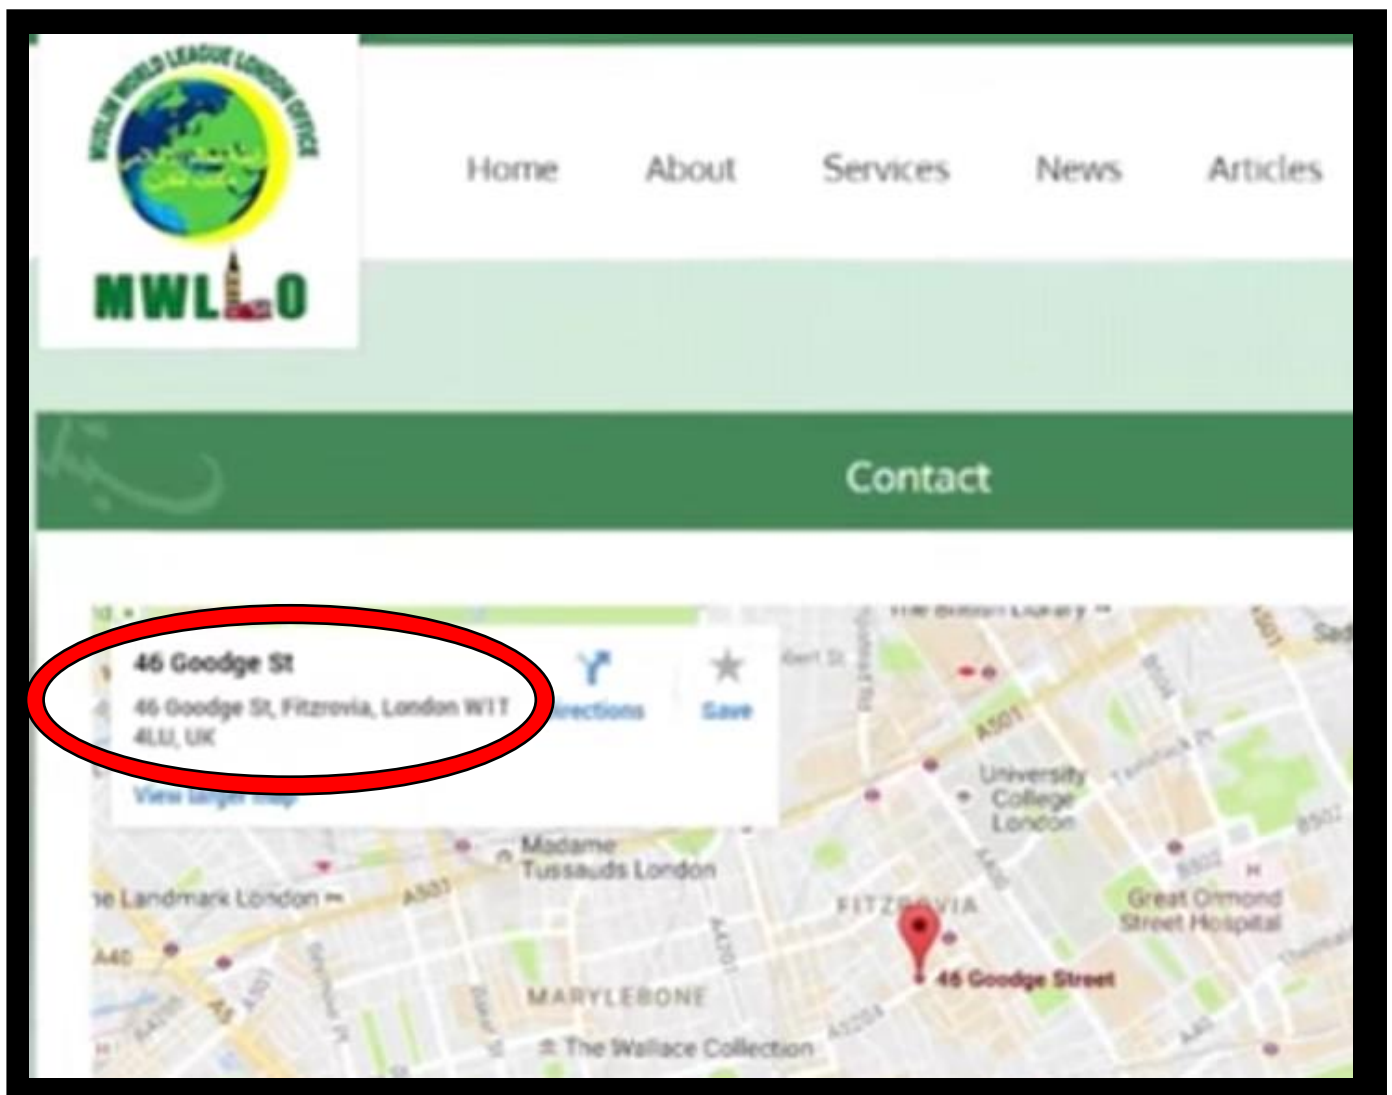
MUSLIM WORLD LEAGUE LONDON OFFICE
MWLLO

Home About Services News Articles

Contact

The British Library

46 Goodge St
46 Goodge St, Fitzrovia, London W1T 4LU, UK
View larger map

Directions
Save

A501
University College London
Madame Tussauds London
The Landmark London
A501
FITZROVIA
46 Goodge Street
Great Ormond Street Hospital
MARYLEBONE
The Wallace Collection
A40
A5
A4201
A400
B502
A5204
A40